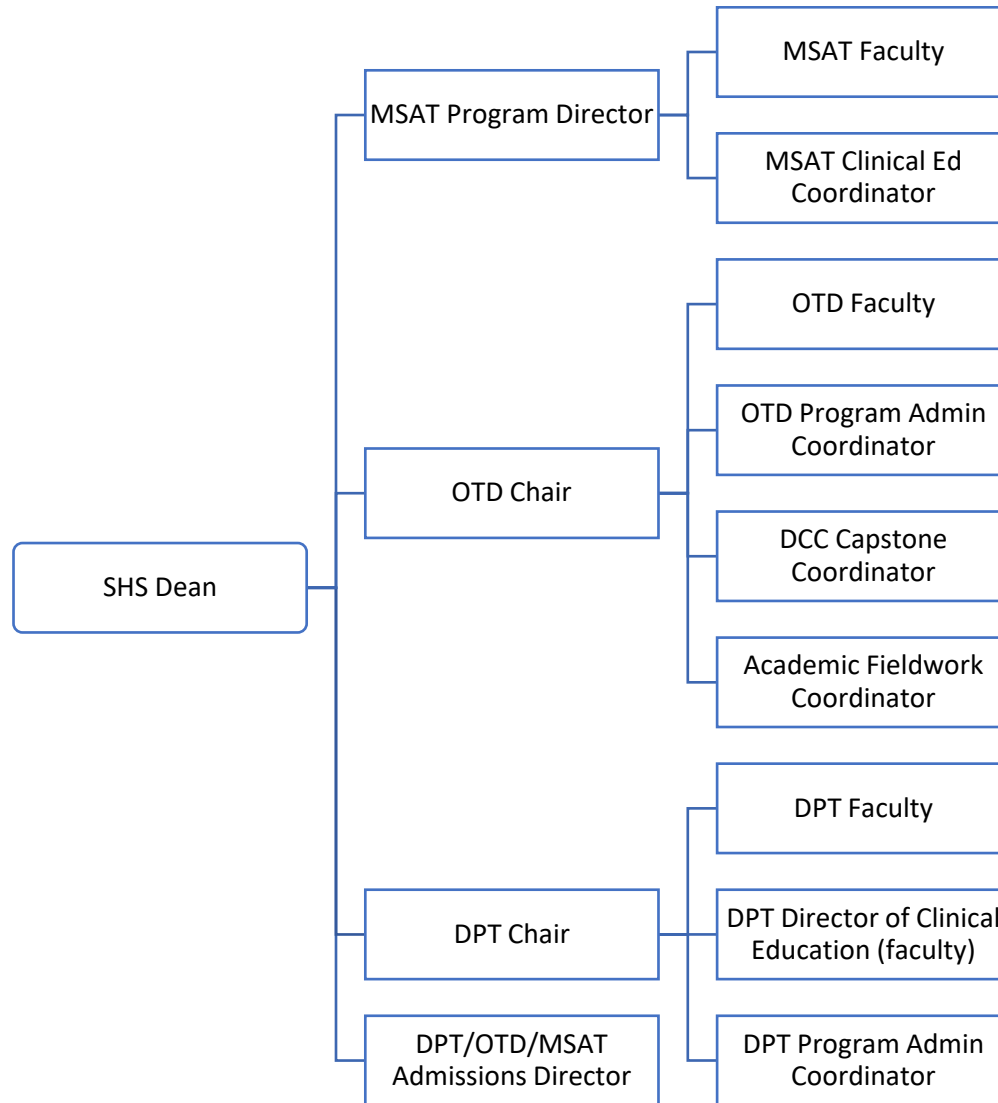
SHS Dean

MSAT Program Director

MSAT Faculty

MSAT Clinical Ed Coordinator

OTD Chair

OTD Faculty

OTD Program Admin Coordinator

DCC Capstone Coordinator

Academic Fieldwork Coordinator

DPT Chair

DPT Faculty

DPT Director of Clinical Education (faculty)

DPT Program Admin Coordinator

DPT/OTD/MSAT Admissions Director